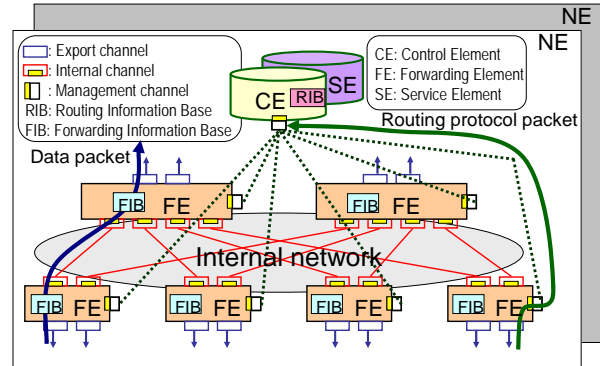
NE

NE

: Export channel
: Internal channel
: Management channel
RIB: Routing Information Base
FIB: Forwarding Information Base

CE: Control Element
FE: Forwarding Element
SE: Service Element

SE

CE RIB

Routing protocol packet

Data packet

FIB FE

FIB FE

Internal network

FIB FE

FIB FE

FIB FE

FIB FE